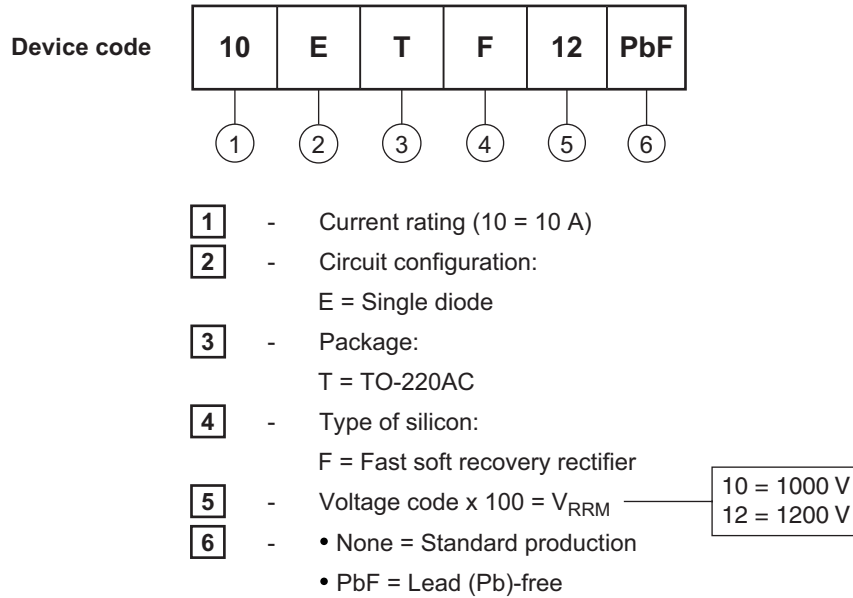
Device code

| 10 | E | T | F | 12 | PbF |
|---|---|---|---|---|---|
| 1 | 2 | 3 | 4 | 5 | 6 |

1 - Current rating (10 = 10 A)

2 - Circuit configuration:
E = Single diode

3 - Package:
T = TO-220AC

4 - Type of silicon:
F = Fast soft recovery rectifier

5 - Voltage code x 100 = $V_{RRM}$

10 = 1000 V
12 = 1200 V

6 - • None = Standard production
• PbF = Lead (Pb)-free